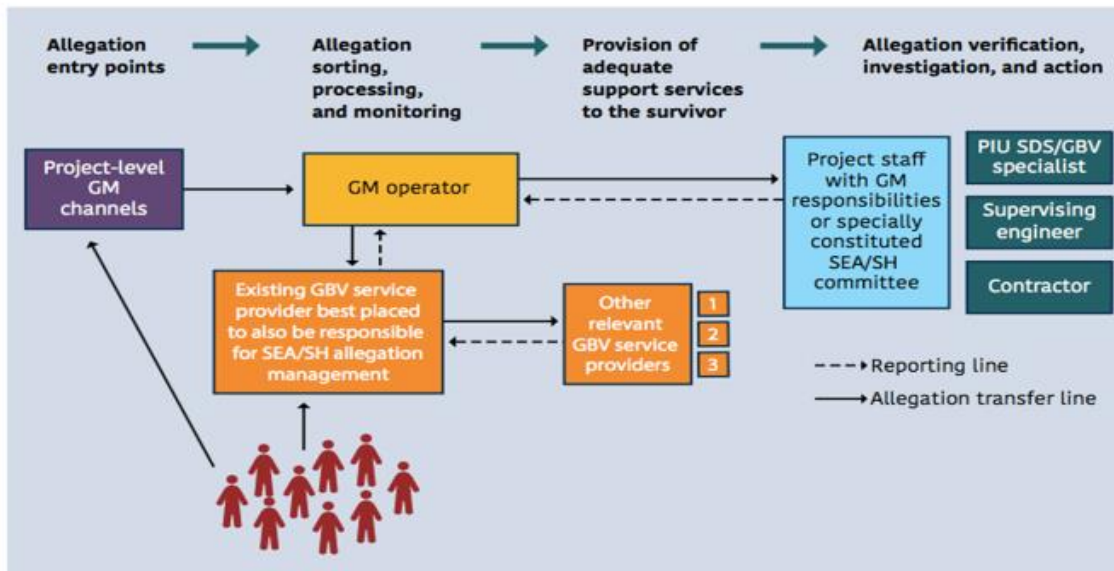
Allegation entry points

Allegation sorting, processing, and monitoring

Provision of adequate support services to the survivor

Allegation verification, investigation, and action

Project-level GM channels

GM operator

Project staff with GM responsibilities or specially constituted SEA/SH committee

PIU SDS/GBV specialist

Supervising engineer

Contractor

Existing GBV service provider best placed to also be responsible for SEA/SH allegation management

Other relevant GBV service providers

1

2

3

Reporting line

Allegation transfer line